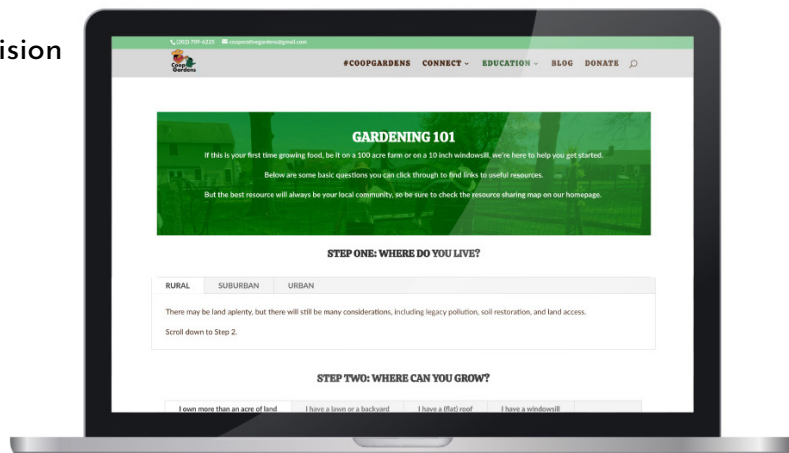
ision

(303) 709-6225 cooperativegardens@gmail.com

Coop Gardens

#COOPGARDENS CONNECT EDUCATION BLOG DONATE

GARDENING 101

If this is your first time growing food, be it on a 100 acre farm or on a 10 inch windowsill, we're here to help you get started.

Below are some basic questions you can click through to find links to useful resources.

But the best resource will always be your local community, so be sure to check the resource sharing map on our homepage.

STEP ONE: WHERE DO YOU LIVE?

RURAL SUBURBAN URBAN

There may be land aplenty, but there will still be many considerations, including legacy pollution, soil restoration, and land access.

Scroll down to Step 2.

STEP TWO: WHERE CAN YOU GROW?

I own more than an acre of land I have a lawn or a backyard I have a (flat) roof I have a windowsill